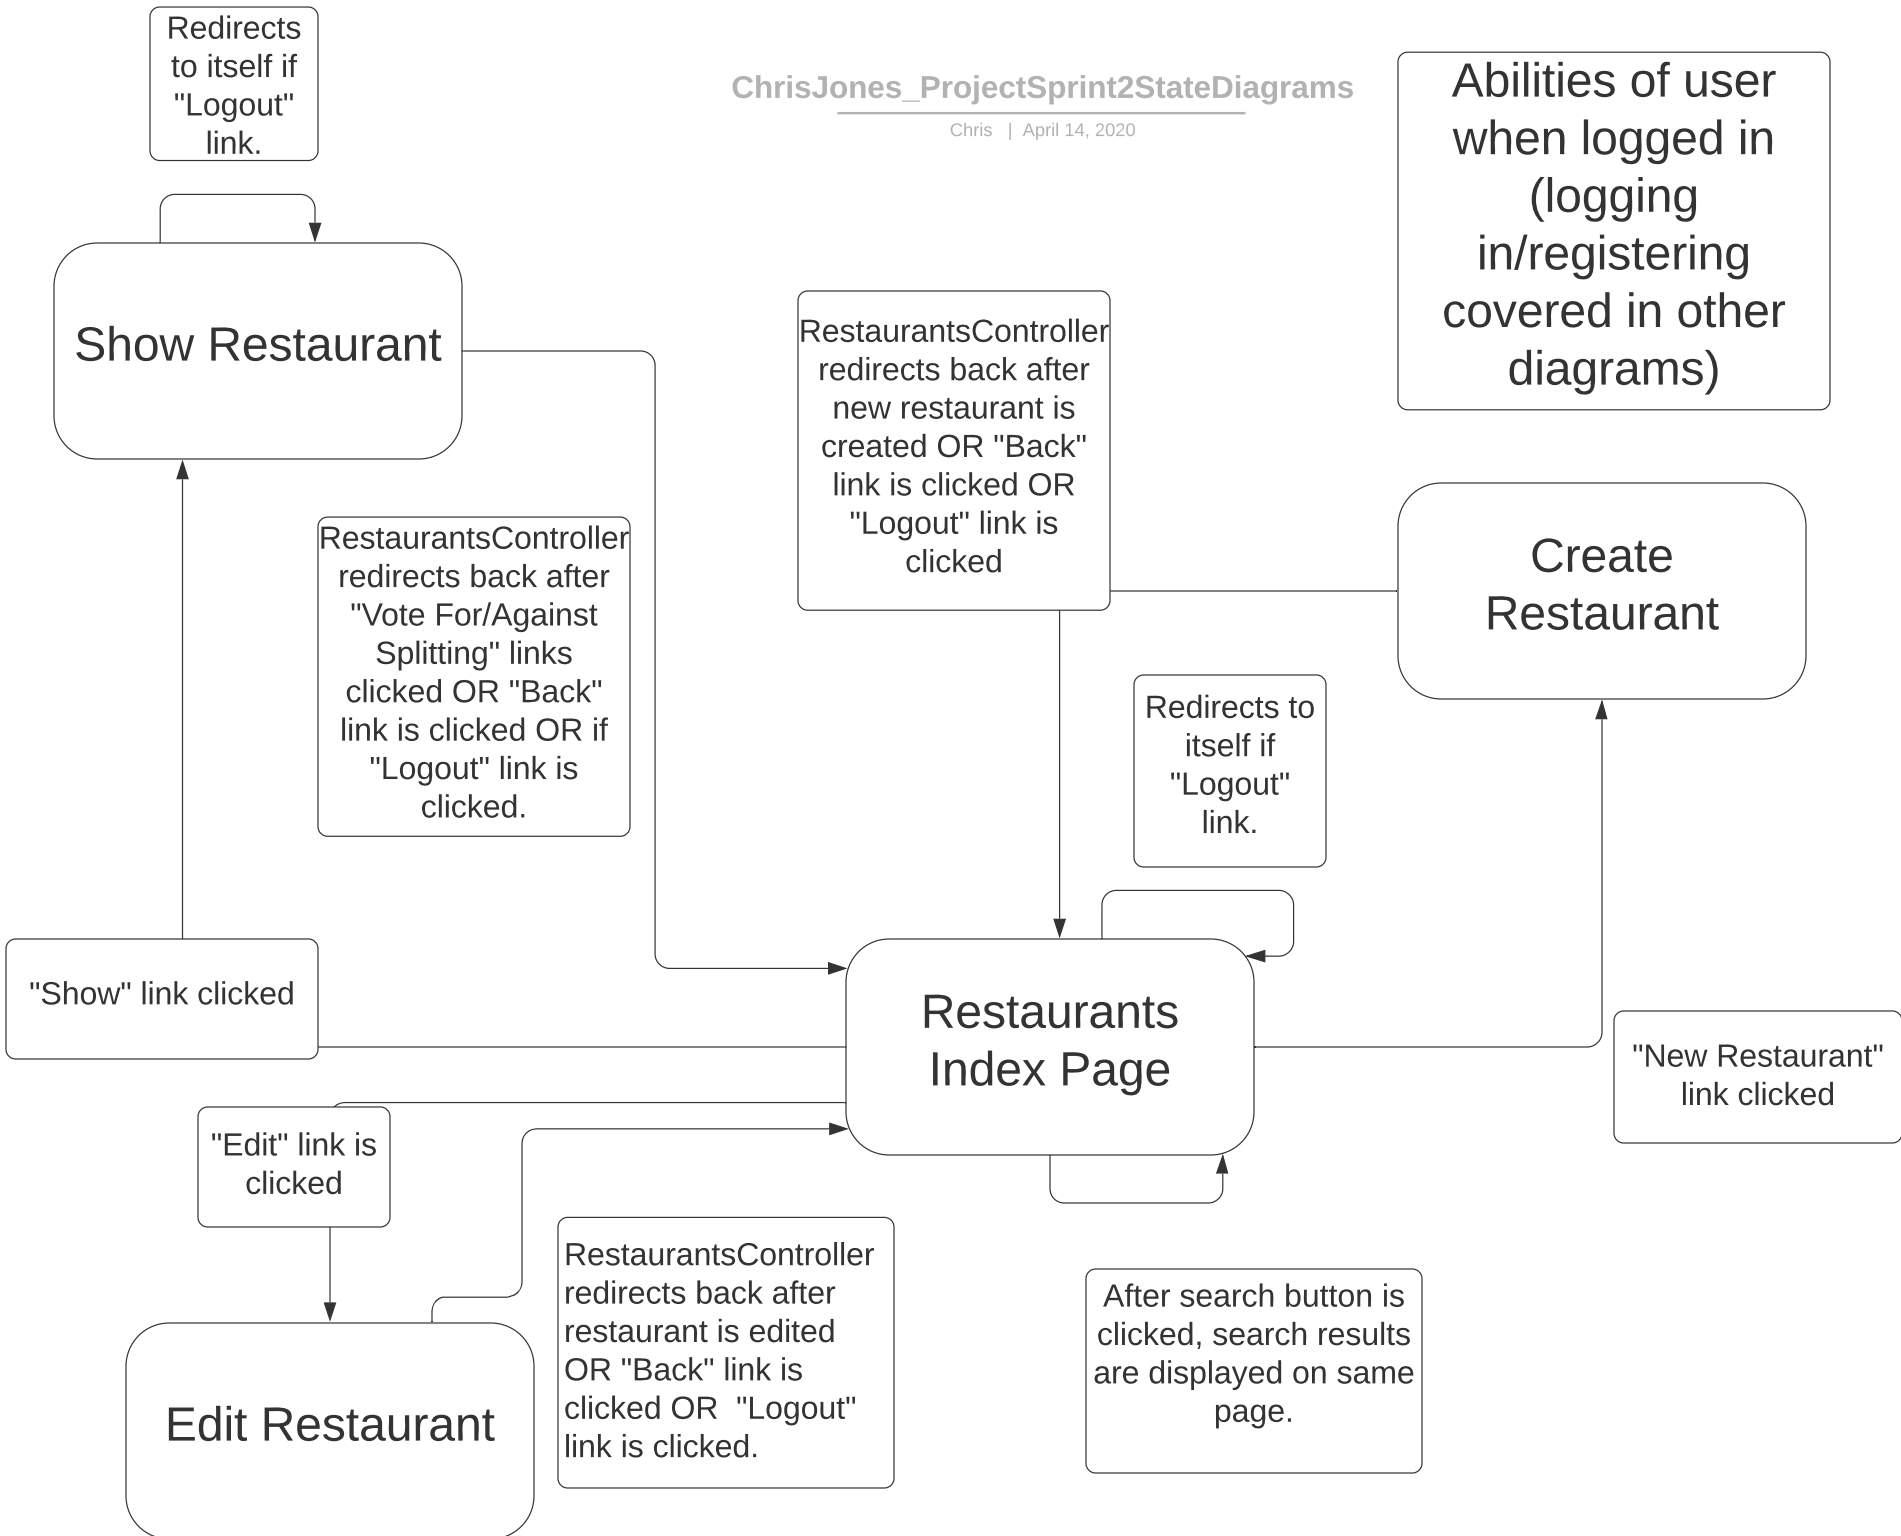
Redirects to itself if "Logout" link.

ChrisJones_ProjectSprint2StateDiagrams

Chris | April 14, 2020

Abilities of user when logged in (logging in/registering covered in other diagrams)

Show Restaurant

RestaurantsController redirects back after new restaurant is created OR "Back" link is clicked OR "Logout" link is clicked

RestaurantsController redirects back after "Vote For/Against Splitting" links clicked OR "Back" link is clicked OR if "Logout" link is clicked.

Create Restaurant

Redirects to itself if "Logout" link.

"Show" link clicked

Restaurants Index Page

"New Restaurant" link clicked

"Edit" link is clicked

RestaurantsController redirects back after restaurant is edited OR "Back" link is clicked OR "Logout" link is clicked.

After search button is clicked, search results are displayed on same page.

Edit Restaurant